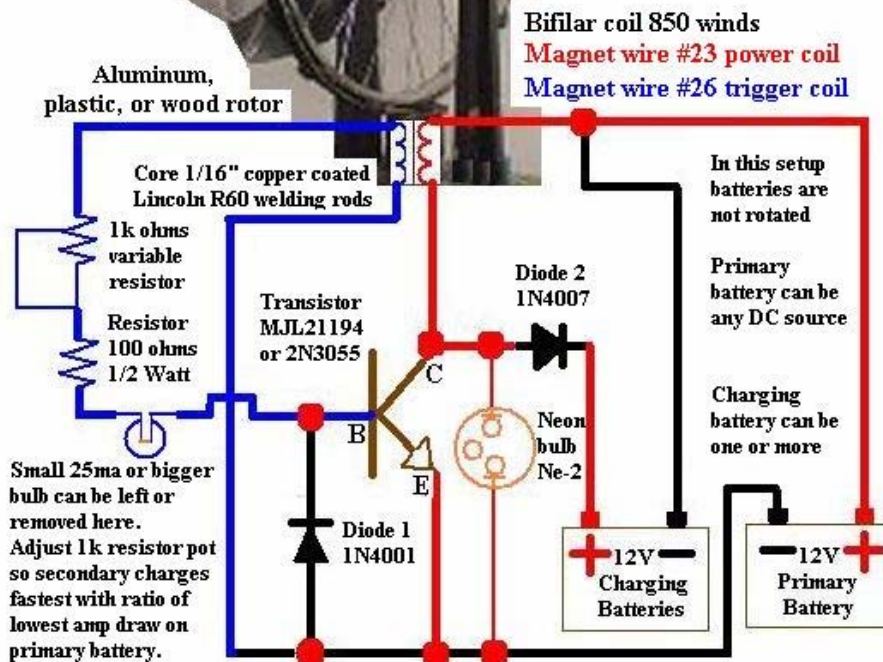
Bifilar coil 850 winds
Magnet wire #23 power coil
Magnet wire #26 trigger coil

Aluminum, plastic, or wood rotor

Core 1/16" copper coated Lincoln R60 welding rods

In this setup batteries are not rotated

Primary battery can be any DC source

Charging battery can be one or more

1k ohms variable resistor

Resistor 100 ohms 1/2 Watt

Transistor MJL21194 or 2N3055

Diode 2 1N4007

C

B

E

Neon bulb Ne-2

Small 25ma or bigger bulb can be left or removed here. Adjust 1k resistor pot so secondary charges fastest with ratio of lowest amp draw on primary battery.

Diode 1 1N4001

+ 12V −
Charging Batteries

− 12V +
Primary Battery